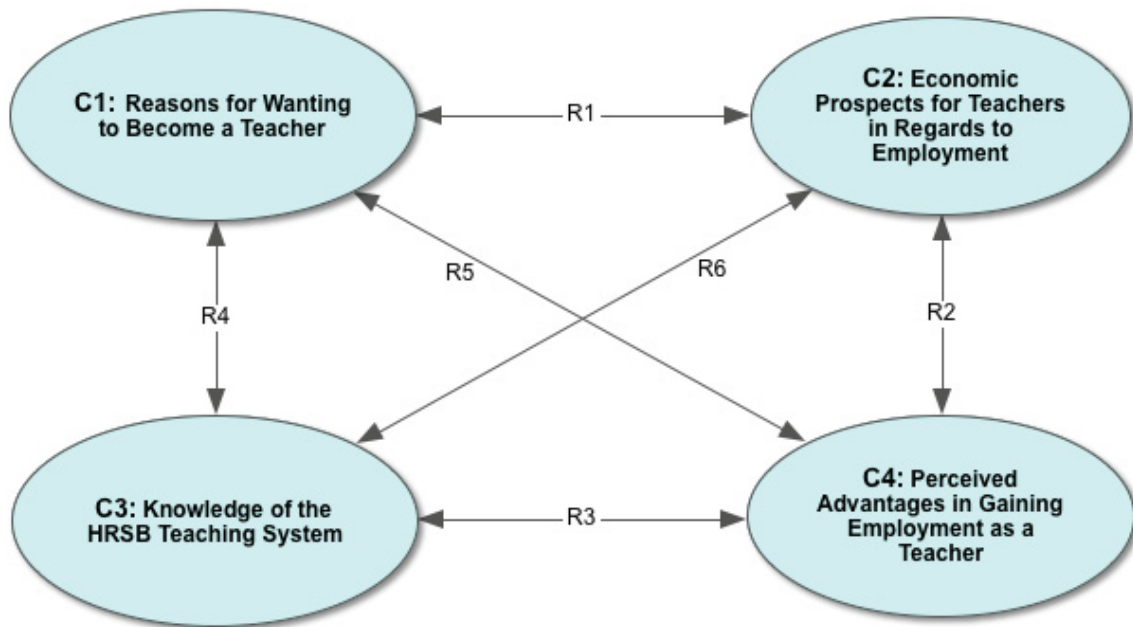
C1: Reasons for Wanting to Become a Teacher

R1

C2: Economic Prospects for Teachers in Regards to Employment

R5

R6

R4

R2

C3: Knowledge of the HRSB Teaching System

R3

C4: Perceived Advantages in Gaining Employment as a Teacher